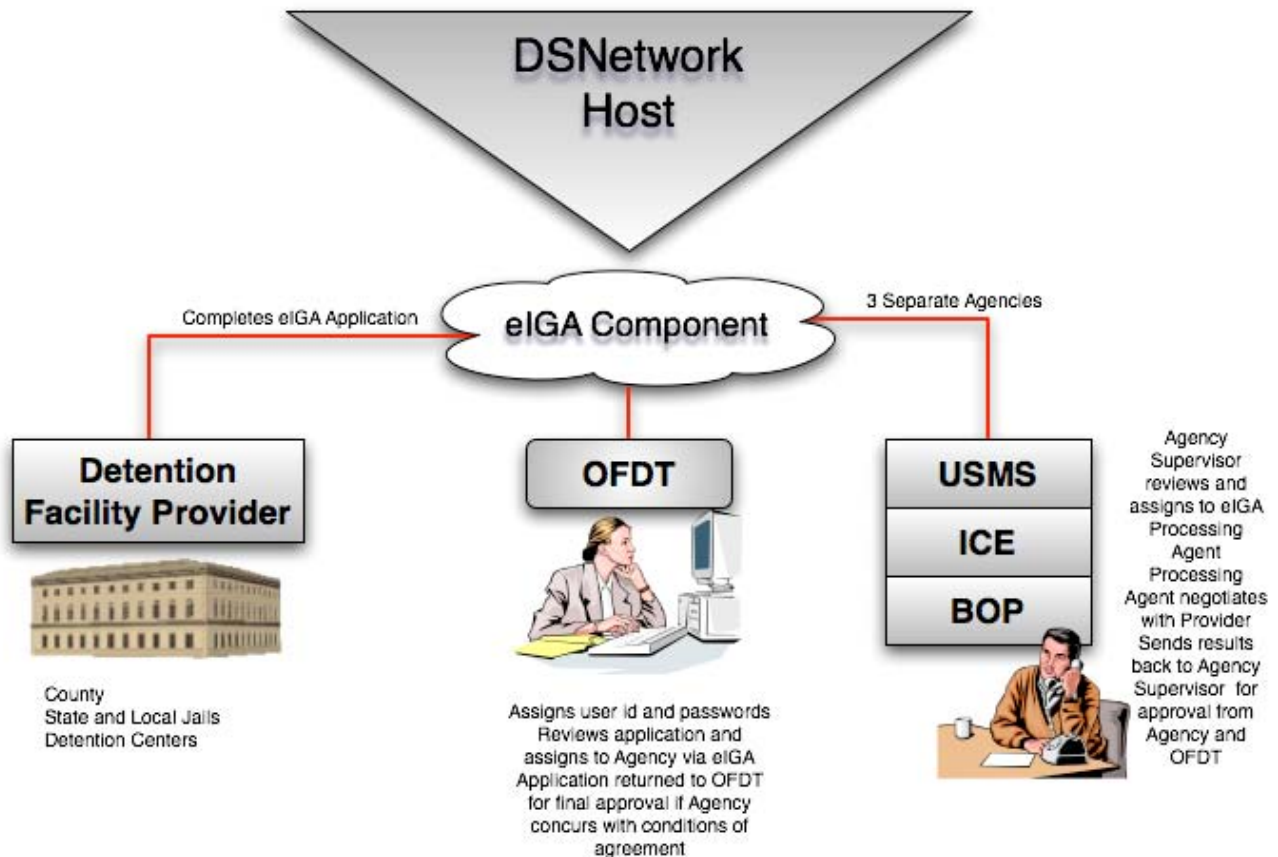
DSNetwork Host

Completes eIGA Application

eIGA Component

3 Separate Agencies

Detention Facility Provider

County
State and Local Jails
Detention Centers

OFDT

Assigns user id and passwords
Reviews application and assigns to Agency via eIGA
Application returned to OFDT for final approval if Agency concurs with conditions of agreement

USMS

ICE

BOP

Agency Supervisor reviews and assigns to eIGA Processing Agent
Processing Agent negotiates with Provider
Sends results back to Agency Supervisor for approval from Agency and OFDT